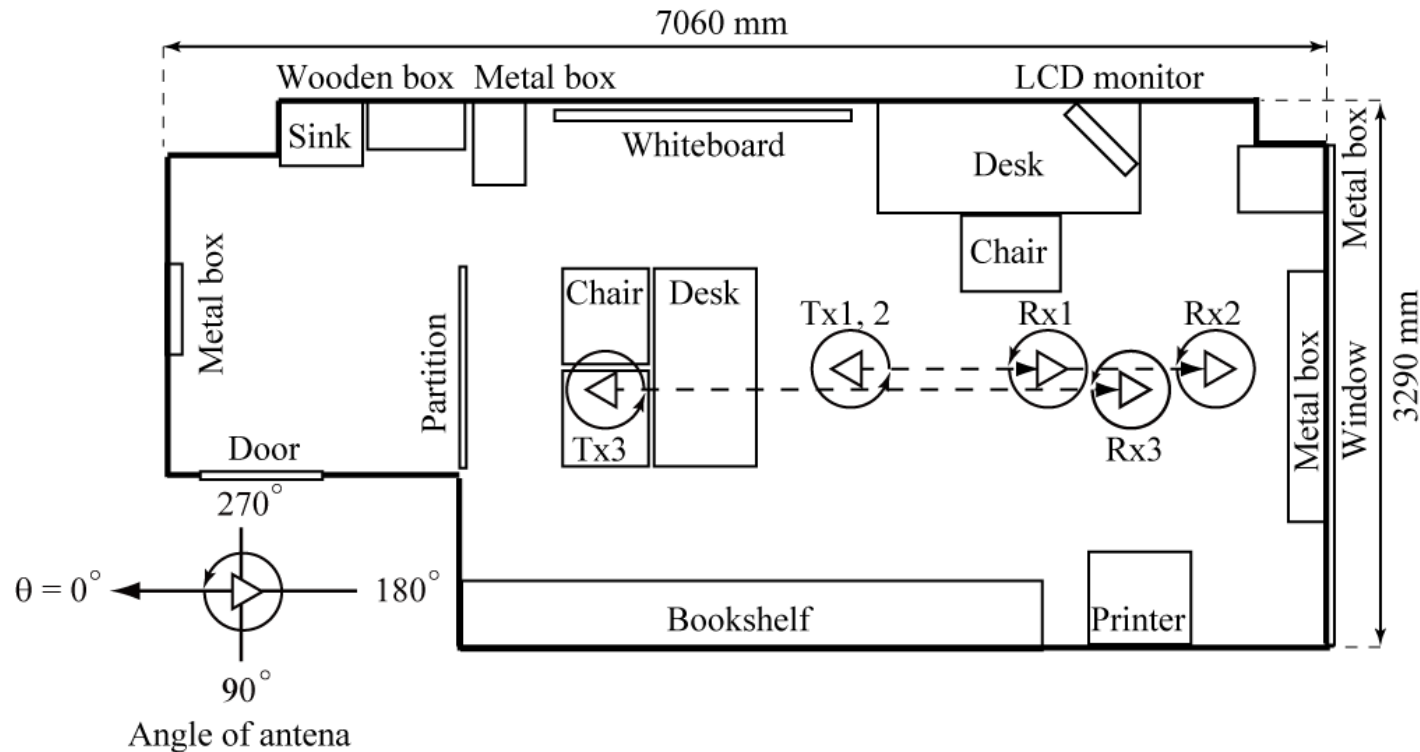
7060 mm

Wooden box Metal box

LCD monitor

Sink

Whiteboard

Desk

Metal box

Chair

Metal box

Partition

Chair

Desk

Tx1, 2

Rx1

Rx2

3290 mm

Window

Metal box

Tx3

Rx3

Door

270°

$\theta = 0^\circ$

180°

Bookshelf

Printer

90°

Angle of antena